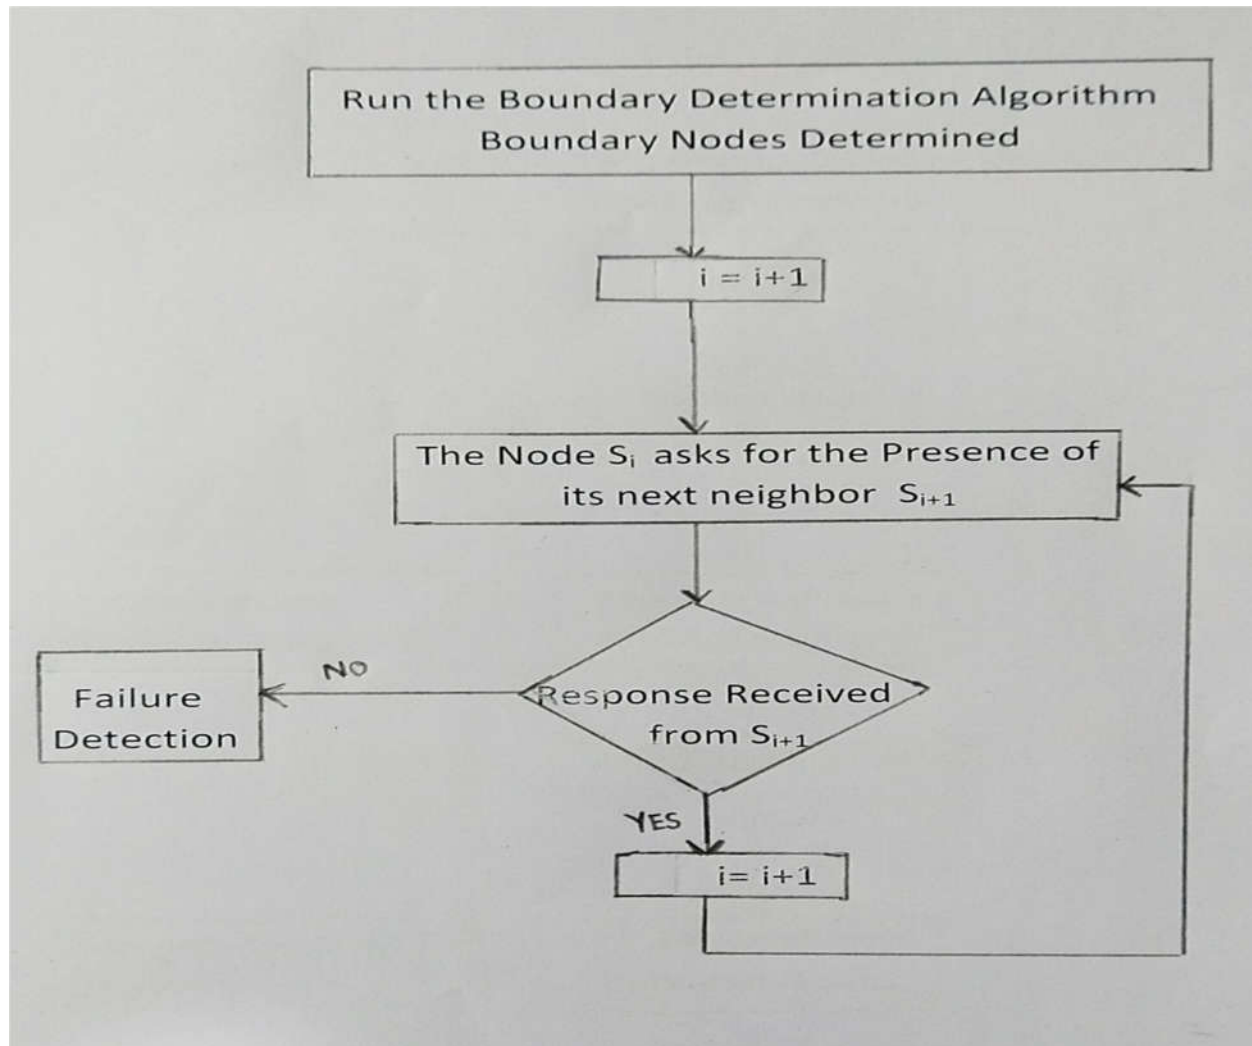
Run the Boundary Determination Algorithm
Boundary Nodes Determined

i = i+1

The Node $S_i$ asks for the Presence of its next neighbor $S_{i+1}$

Response Received from $S_{i+1}$

NO

Failure Detection

YES

i= i+1